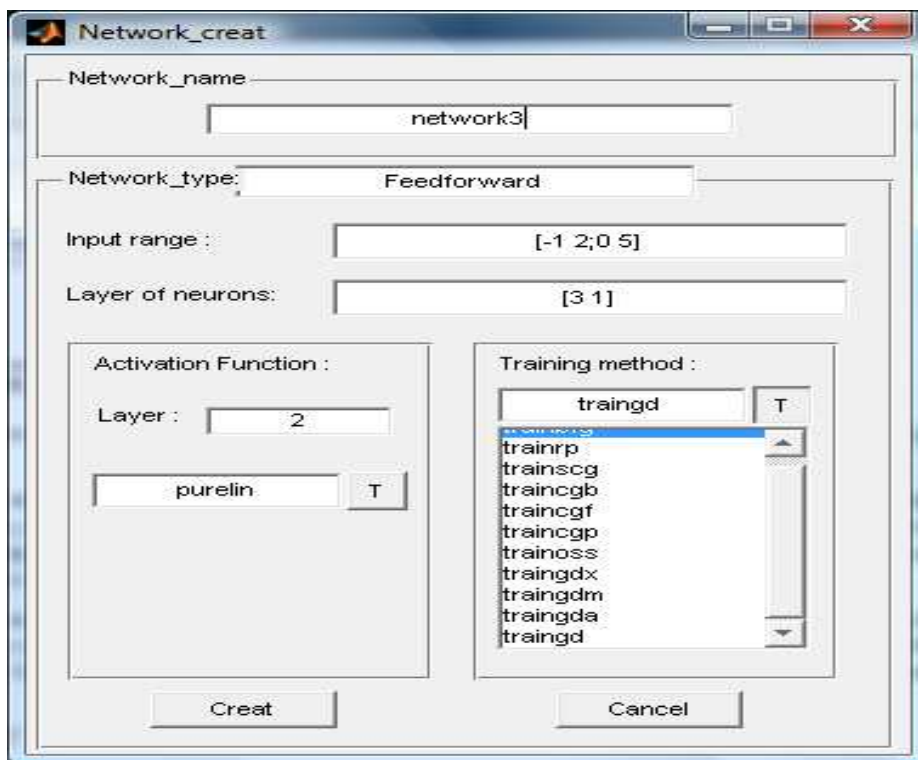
Network_creat

Network_name

network3

Network_type:

Feedforward

Input range :

[-1 2;0 5]

Layer of neurons:

[3 1]

Activation Function :

Layer :

2

purelin

T

Training method :

traingd

T

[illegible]

trainrp

trainscg

traincgb

traincgf

traincgp

trainoss

traingdx

traingdm

traingda

traingd

Creat

Cancel